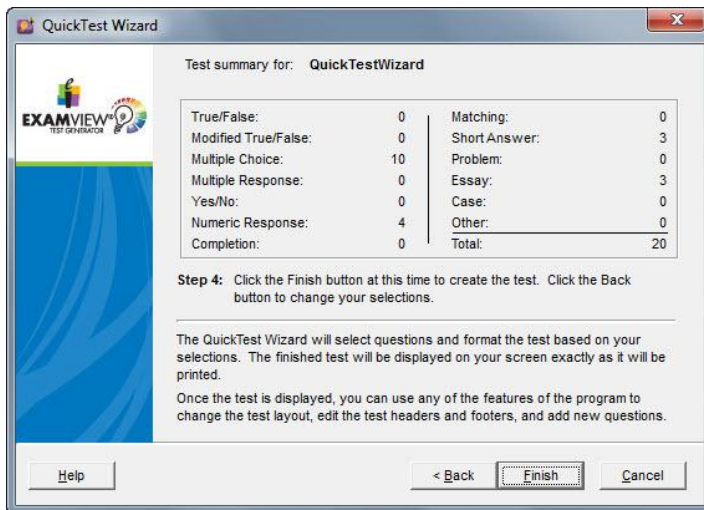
QuickTest Wizard

EXAMVIEW TEST GENERATOR

Test summary for: QuickTestWizard

| | | | |
|---|---|---|---|
| True/False: | 0 | Matching: | 0 |
| Modified True/False: | 0 | Short Answer: | 3 |
| Multiple Choice: | 10 | Problem: | 0 |
| Multiple Response: | 0 | Essay: | 3 |
| Yes/No: | 0 | Case: | 0 |
| Numeric Response: | 4 | Other: | 0 |
| Completion: | 0 | Total: | 20 |

Step 4: Click the Finish button at this time to create the test. Click the Back button to change your selections.

The QuickTest Wizard will select questions and format the test based on your selections. The finished test will be displayed on your screen exactly as it will be printed.

Once the test is displayed, you can use any of the features of the program to change the test layout, edit the test headers and footers, and add new questions.

Help

< Back

Finish

Cancel